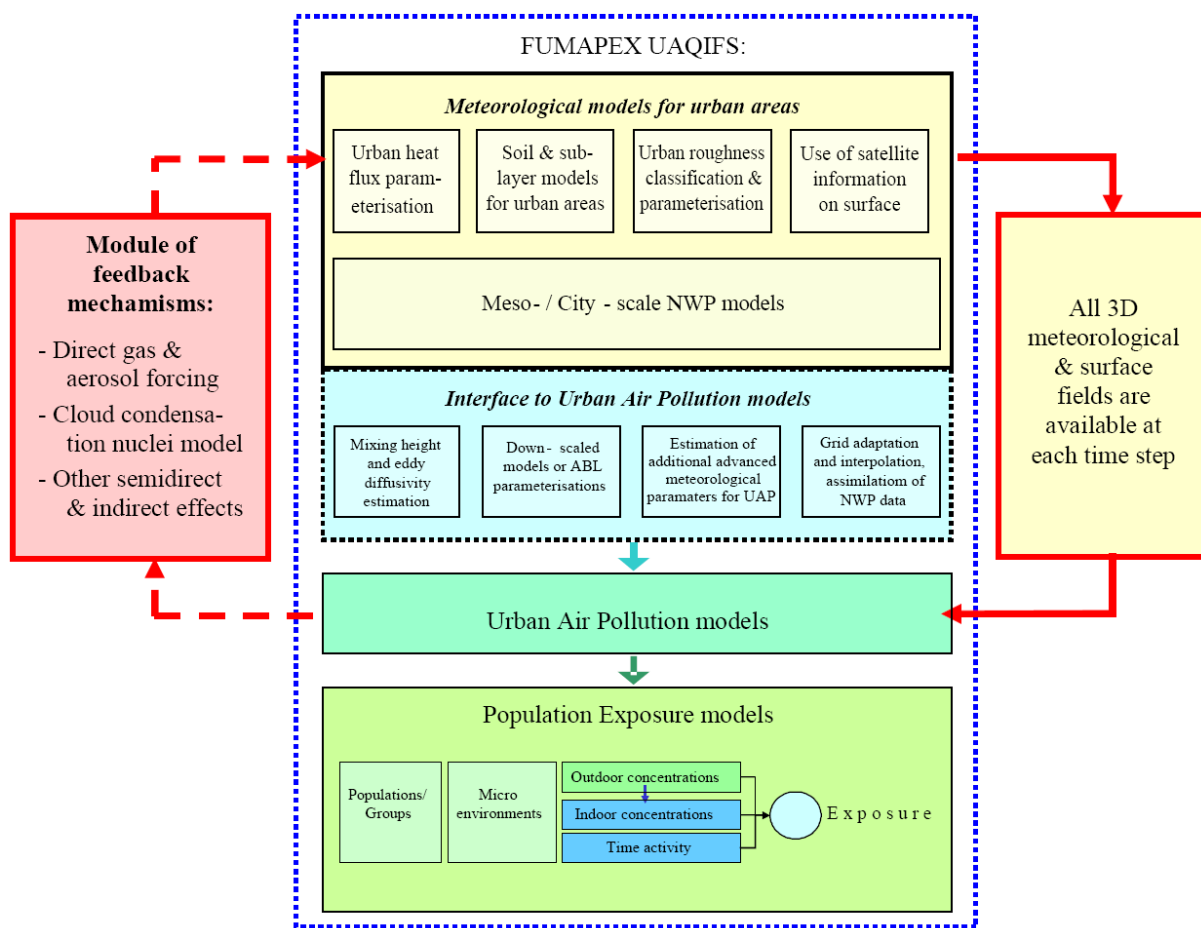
FUMAPEX UAQIFS:

Module of feedback mechamisms:

- Direct gas & aerosol forcing
- Cloud condensation nuclei model
- Other semidirect & indirect effects

Meteorological models for urban areas

Urban heat flux parameterisation

Soil & sublayer models for urban areas

Urban roughness classification & parameterisation

Use of satellite information on surface

Meso- / City - scale NWP models

All 3D meteorological & surface fields are available at each time step

Interface to Urban Air Pollution models

Mixing height and eddy diffusivity estimation

Down- scaled models or ABL parameterisations

Estimation of additional advanced meteorological paramaters for UAP

Grid adaptation and interpolation, assimilatiom of NWP data

Urban Air Pollution models

Population Exposure models

Populations/ Groups

Micro environments

Outdoor concentrations

Indoor concentrations

Time activity

Exposure